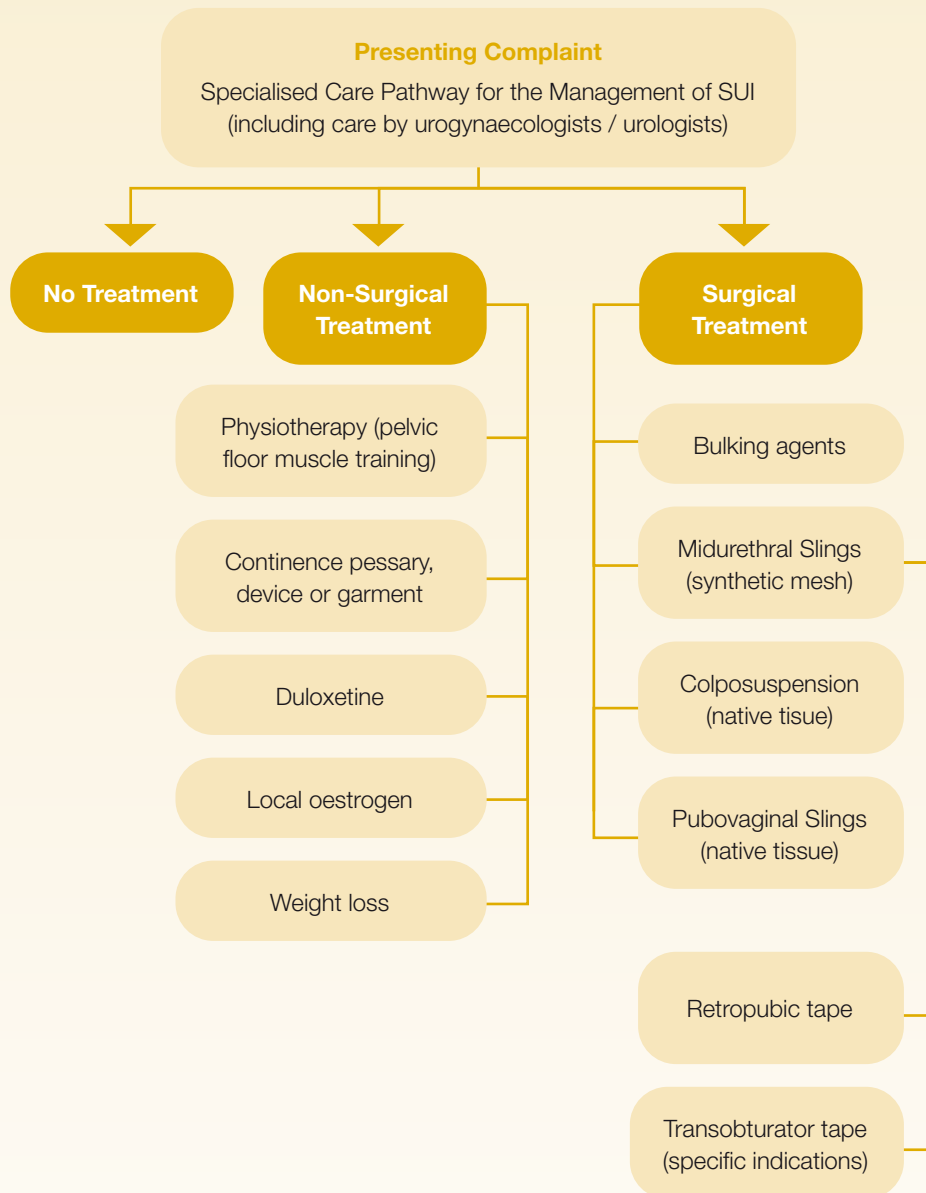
Presenting Complaint

Specialised Care Pathway for the Management of SUI (including care by urogynaecologists / urologists)

No Treatment

Non-Surgical Treatment

Surgical Treatment

Physiotherapy (pelvic floor muscle training)

Continence pessary, device or garment

Duloxetine

Local oestrogen

Weight loss

Bulking agents

Midurethral Slings (synthetic mesh)

Colposuspension (native tisue)

Pubovaginal Slings (native tissue)

Retropubic tape

Transobturator tape (specific indications)